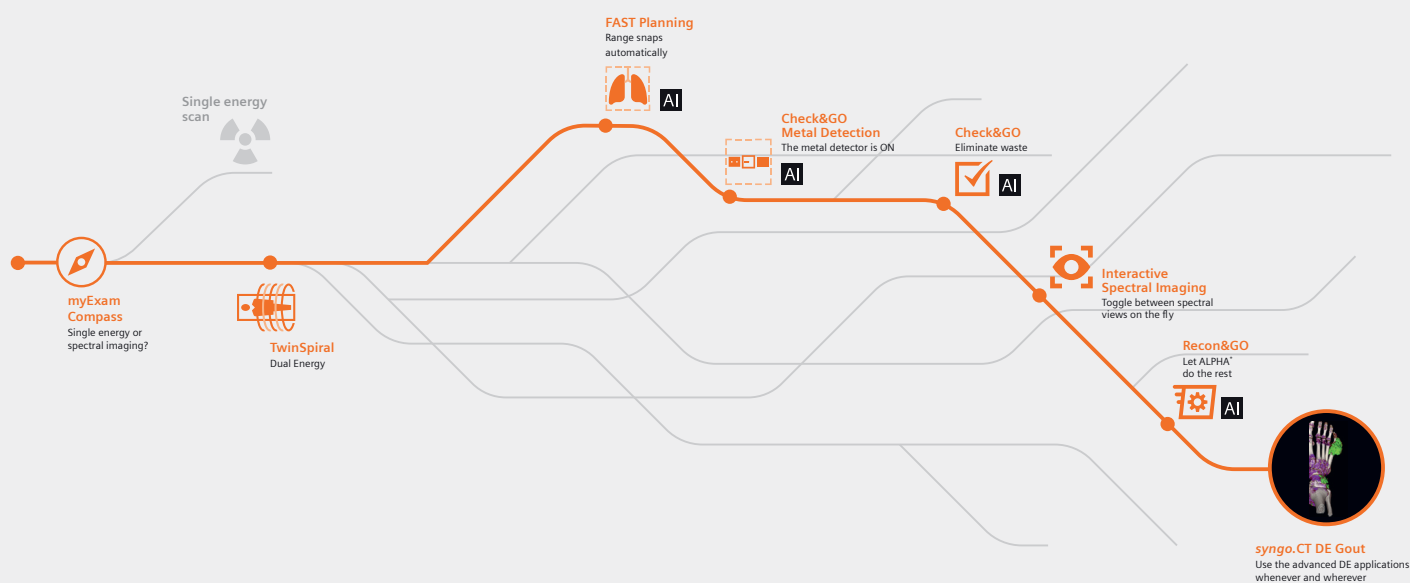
Single energy scan

myExam Compass
Single energy or spectral imaging?

TwinSpiral
Dual Energy

FAST Planning
Range snaps automatically

AI

Check&GO
Metal Detection
The metal detector is ON

AI

Check&GO
Eliminate waste

AI

Interactive
Spectral Imaging
Toggle between spectral views on the fly

Recon&GO
Let ALPHA* do the rest

AI

*syngo*.CT DE Gout
Use the advanced DE applications whenever and wherever